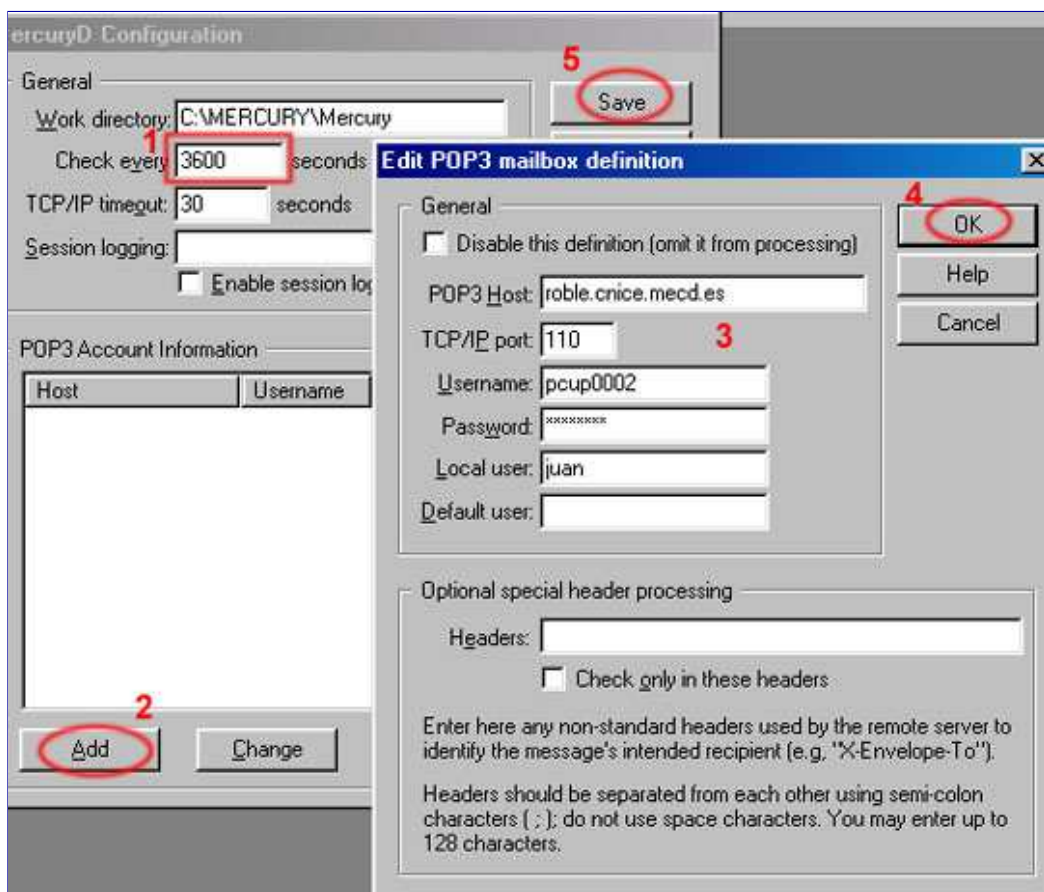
ercuryD Configuration

General

Work directory: C:\MERCURY\Mercury

1

Check every 3600 seconds

TCP/IP timeout: 30 seconds

Session logging:

Enable session lo

5

Save

Edit POP3 mailbox definition

General

Disable this definition (omit it from processing)

POP3 Host: roble.cnice.mecd.es

TCP/IP port: 110

3

Username: pcup0002

Password: ********

Local user: juan

Default user:

4

OK

Help

Cancel

POP3 Account Information

Host | Username

2

Add

Change

Optional special header processing

Headers:

Check only in these headers

Enter here any non-standard headers used by the remote server to identify the message's intended recipient (e.g. "X-Envelope-To").

Headers should be separated from each other using semi-colon characters ( ; ); do not use space characters. You may enter up to 128 characters.